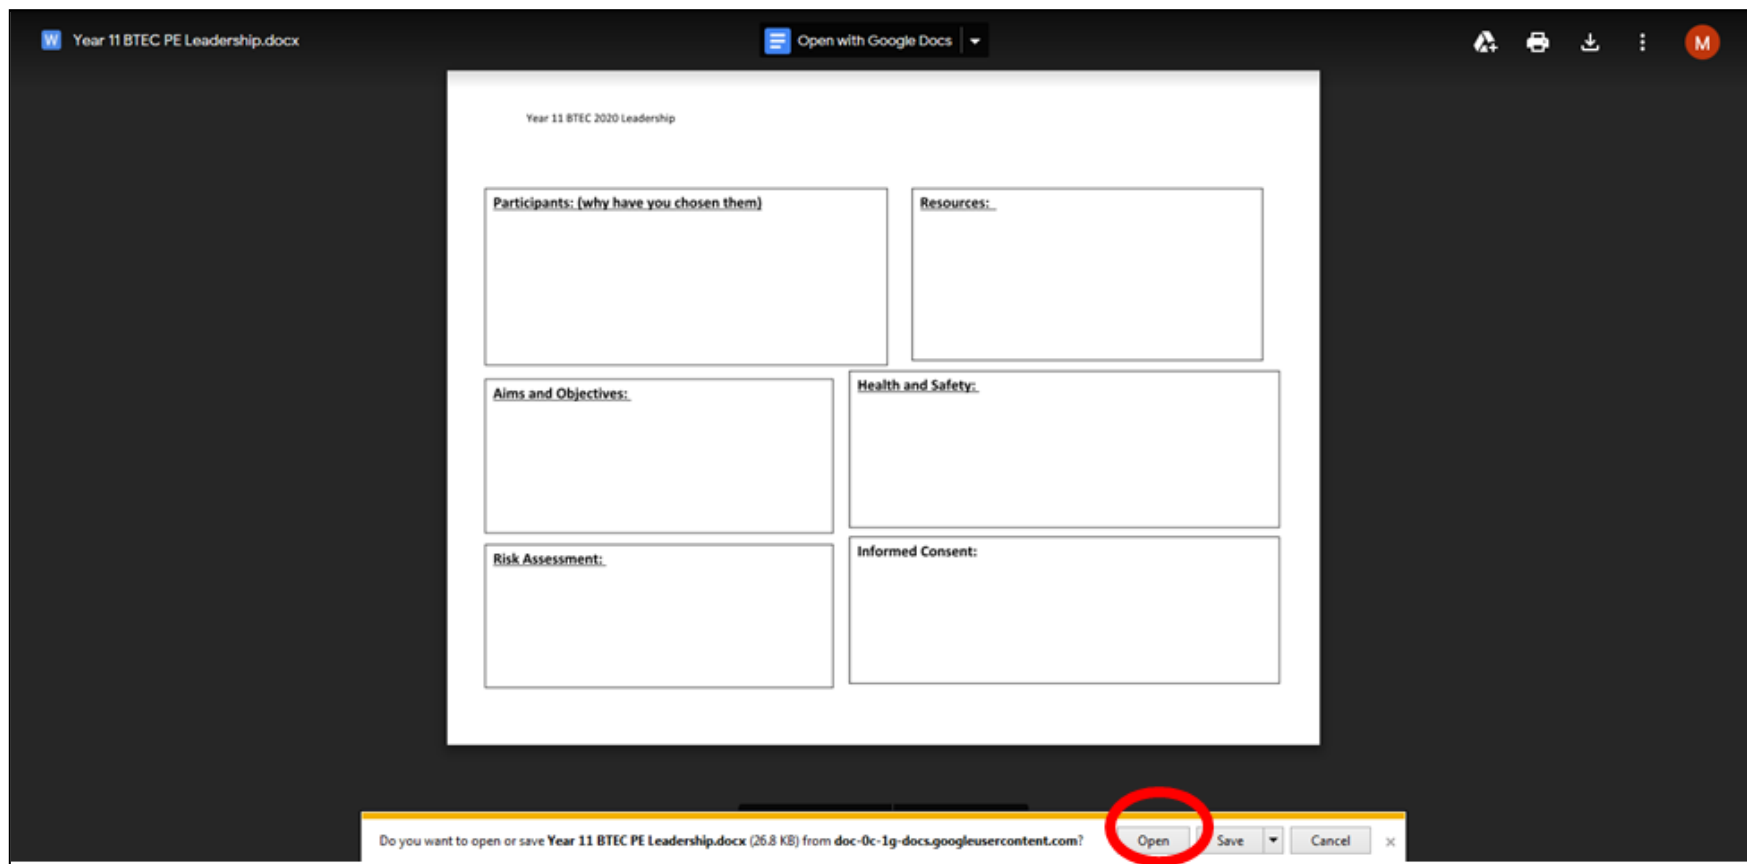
W Year 11 BTEC PE Leadership.docx

Open with Google Docs

M

Year 11 BTEC 2020 Leadership

Participants: (why have you chosen them)

Resources:

Aims and Objectives:

Health and Safety:

Risk Assessment:

Informed Consent:

Do you want to open or save **Year 11 BTEC PE Leadership.docx** (26.8 KB) from **doc-0c-1g-docs.googleusercontent.com**?

Open

Save

Cancel

×